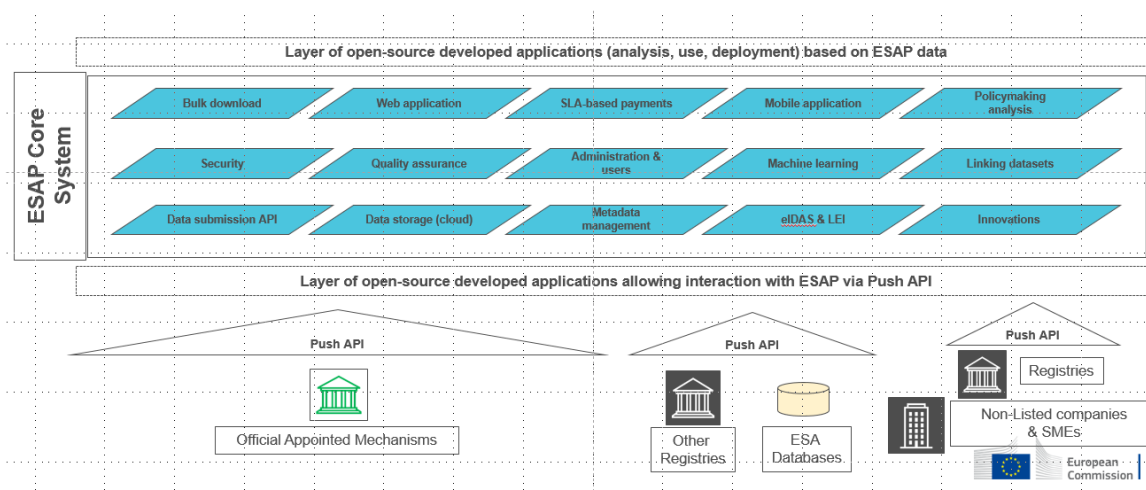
Layer of open-source developed applications (analysis, use, deployment) based on ESAP data

ESAP Core System

Bulk download

Web application

SLA-based payments

Mobile application

Policymaking analysis

Security

Quality assurance

Administration & users

Machine learning

Linking datasets

Data submission API

Data storage (cloud)

Metadata management

eIDAS & LEI

Innovations

Layer of open-source developed applications allowing interaction with ESAP via Push API

Push API

Official Appointed Mechanisms

Push API

Other Registries

ESA Databases

Push API

Registries

Non-Listed companies & SMEs

European Commission